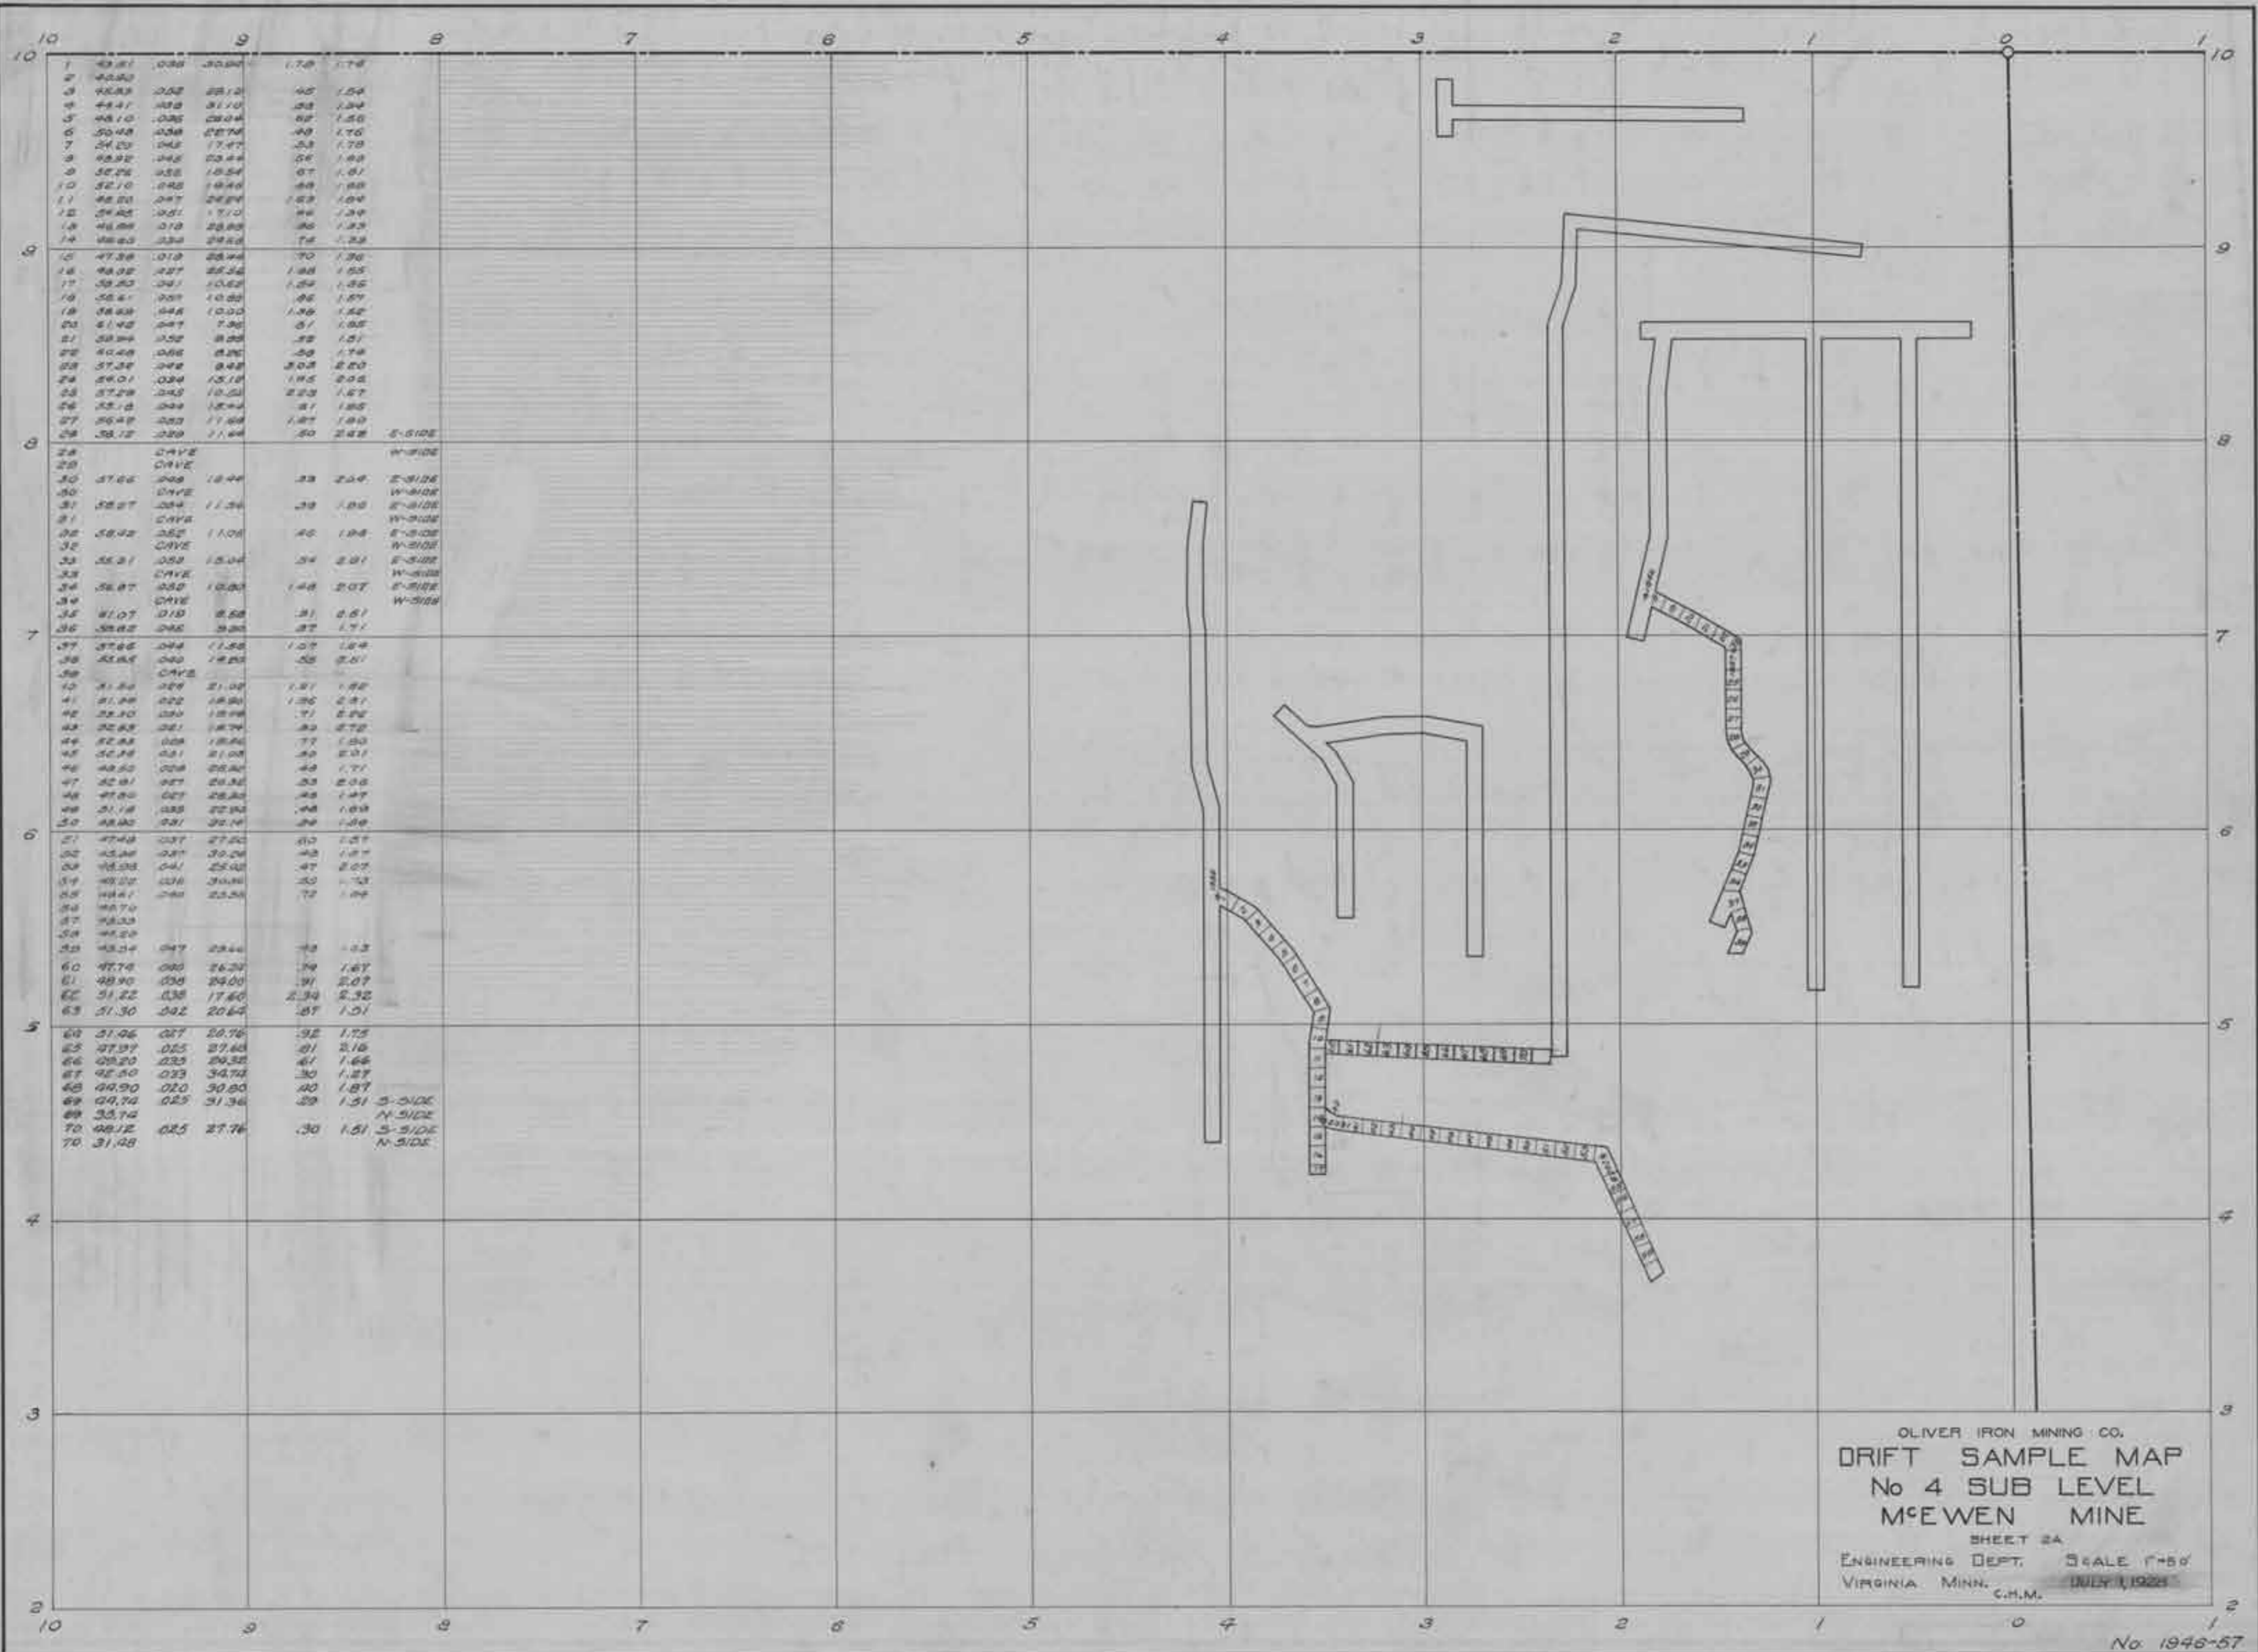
10 9 8 7 6 5 4 3 2 1 0 1

10 9 8 7 6 5 4 3 2 10 9 8 7 6 5 4 3 2

| | | | | | | |
|---|---|---|---|---|---|---|
| 1 | 43.51 | .036 | 30.00 | 1.78 | 1.76 | |
| 2 | 40.60 | | | | | |
| 3 | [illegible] | .052 | 28.12 | .45 | 1.54 | |
| 4 | 44.41 | .038 | 31.10 | .58 | 1.34 | |
| 5 | 46.10 | .035 | 28.04 | .52 | 1.56 | |
| 6 | 50.48 | .038 | 22.74 | .48 | 1.76 | |
| 7 | 54.20 | .042 | 17.57 | .53 | 1.78 | |
| 8 | 49.92 | .042 | 23.44 | .56 | 1.60 | |
| 9 | 52.26 | .055 | 18.54 | .67 | 1.61 | |
| 10 | 52.10 | .046 | 19.46 | .66 | 1.66 | |
| 11 | 46.20 | .047 | 24.24 | 1.53 | 1.64 | |
| 12 | 54.65 | .051 | 17.10 | .44 | 1.34 | |
| 13 | 46.86 | .019 | 28.85 | .86 | 1.33 | |
| 14 | 49.60 | .034 | 28.58 | .74 | 1.39 | |
| 15 | 47.38 | .019 | 28.44 | .70 | 1.36 | |
| 16 | 48.02 | .027 | 25.52 | 1.68 | 1.55 | |
| 17 | 58.50 | .041 | 10.62 | 1.54 | 1.86 | |
| 18 | 58.61 | .051 | 10.88 | .86 | 1.57 | |
| 19 | 58.68 | .046 | 10.00 | 1.36 | 1.52 | |
| 20 | 61.48 | .047 | 7.36 | .51 | 1.65 | |
| 21 | 58.94 | .052 | 8.88 | .35 | 1.51 | |
| 22 | 60.48 | .066 | 8.26 | .58 | 1.74 | |
| 23 | 57.37 | .048 | 9.48 | 3.03 | 2.20 | |
| 24 | 54.01 | .034 | 13.18 | 1.95 | 2.02 | |
| 25 | 57.29 | .043 | 10.52 | 2.23 | 1.67 | |
| 26 | 55.18 | .044 | 13.44 | .81 | 1.85 | |
| 27 | 56.47 | .053 | 11.68 | 1.87 | 1.80 | |
| 28 | 58.12 | .029 | 11.44 | .50 | 2.48 | E-SIDE |
| 28 | | CAVE | | | | W-SIDE |
| 29 | | CAVE | | | | |
| 30 | 57.66 | .049 | 12.44 | .33 | 2.04 | E-SIDE |
| 30 | | CAVE | | | | W-SIDE |
| 31 | 58.27 | .034 | 11.34 | .39 | 1.66 | E-SIDE |
| 31 | | CAVE | | | | W-SIDE |
| 32 | 58.42 | .052 | 11.06 | .40 | 1.94 | E-SIDE |
| 32 | | CAVE | | | | W-SIDE |
| 33 | 55.31 | .058 | 15.04 | .34 | 2.91 | E-SIDE |
| 33 | | CAVE | | | | W-SIDE |
| 34 | 58.87 | .050 | 10.80 | 1.48 | 2.07 | E-SIDE |
| 34 | | CAVE | | | | W-SIDE |
| 35 | 61.07 | .019 | 8.58 | .31 | 2.61 | |
| 36 | 58.82 | .046 | 9.90 | .87 | 1.71 | |
| 37 | 57.66 | .044 | 11.58 | 1.07 | 1.84 | |
| 38 | 55.64 | .040 | 14.20 | .55 | 2.51 | |
| 39 | | CAVE | | | | |
| 40 | 51.54 | .029 | 21.02 | 1.91 | 1.62 | |
| 41 | 51.96 | .022 | 18.90 | 1.36 | 2.51 | |
| 42 | 53.30 | .030 | 19.94 | .71 | 2.52 | |
| 43 | 52.65 | .021 | 18.74 | .83 | 2.72 | |
| 44 | 52.63 | .028 | 19.60 | .77 | 1.60 | |
| 45 | 50.38 | .021 | 21.08 | .80 | 2.01 | |
| 46 | 49.50 | .028 | 26.90 | .48 | 1.71 | |
| 47 | 52.91 | .027 | 26.32 | .53 | 2.06 | |
| 48 | 47.80 | .027 | 26.30 | .45 | 1.47 | |
| 49 | 51.18 | .035 | 22.90 | .48 | 1.69 | |
| 50 | 48.90 | .031 | 30.14 | .54 | 1.56 | |
| 51 | 47.48 | .037 | 27.00 | .60 | 1.57 | |
| 52 | 43.96 | .037 | 30.26 | .48 | 1.57 | |
| 53 | 46.98 | .041 | 25.02 | .47 | 2.07 | |
| 54 | 46.02 | .036 | 30.06 | .50 | 1.73 | |
| 55 | 46.41 | .040 | 23.56 | .72 | 1.96 | |
| 56 | 49.70 | | | | | |
| 57 | 49.33 | | | | | |
| 58 | 45.20 | | | | | |
| 59 | 48.24 | .047 | 23.44 | .48 | 1.53 | |
| 60 | 47.74 | .080 | 26.32 | .74 | 1.67 | |
| 61 | 48.90 | .036 | 24.00 | .91 | 2.07 | |
| 62 | 51.22 | .038 | 17.60 | 2.34 | 2.32 | |
| 63 | 51.30 | .042 | 20.64 | .87 | 1.51 | |
| 64 | 51.46 | .027 | 20.76 | .92 | 1.75 | |
| 65 | 47.37 | .025 | 27.48 | .81 | 2.16 | |
| 66 | 48.20 | .033 | 29.32 | .61 | 1.66 | |
| 67 | 42.50 | .033 | 34.74 | .30 | 1.27 | |
| 68 | 44.90 | .020 | 30.80 | .40 | 1.87 | |
| 69 | 44.74 | .025 | 31.36 | .29 | 1.51 | S-SIDE |
| 69 | 33.74 | | | | | N-SIDE |
| 70 | 46.12 | .025 | 27.76 | .30 | 1.51 | S-SIDE |
| 70 | 31.48 | | | | | N-SIDE |

OLIVER IRON MINING CO.
DRIFT SAMPLE MAP
No 4 SUB LEVEL
McEWEN MINE
SHEET 2A
ENGINEERING DEPT. SCALE 1"=50'
VIRGINIA MINN. C.H.M. JULY 1, 1928

No. 1946-57